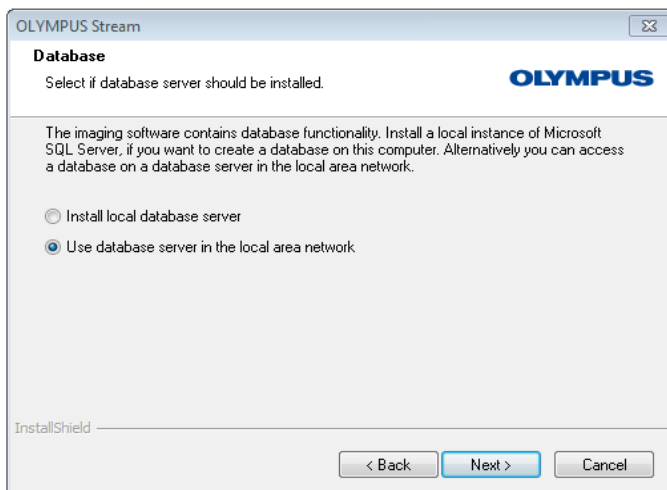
OLYMPUS Stream

Database

Select if database server should be installed.

OLYMPUS

The imaging software contains database functionality. Install a local instance of Microsoft SQL Server, if you want to create a database on this computer. Alternatively you can access a database on a database server in the local area network.

Install local database server

Use database server in the local area network

InstallShield

< Back

Next >

Cancel